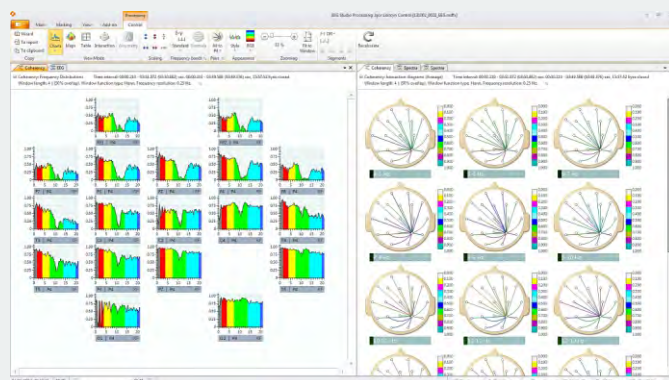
Main Marking View Add-ins Processing Control

EEG Studio Processing: Spectrum Control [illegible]

Board To report To clipboard Copy

Charts Maps Table Interactive View Mode

Standard Frequency bands Style Appearance Zooming Time Window Segments Recalculate

Coherency EEG

Coherency Frequency Distribution

Coherency Spectra Spectra

Coherency Interaction Diagram (Average)